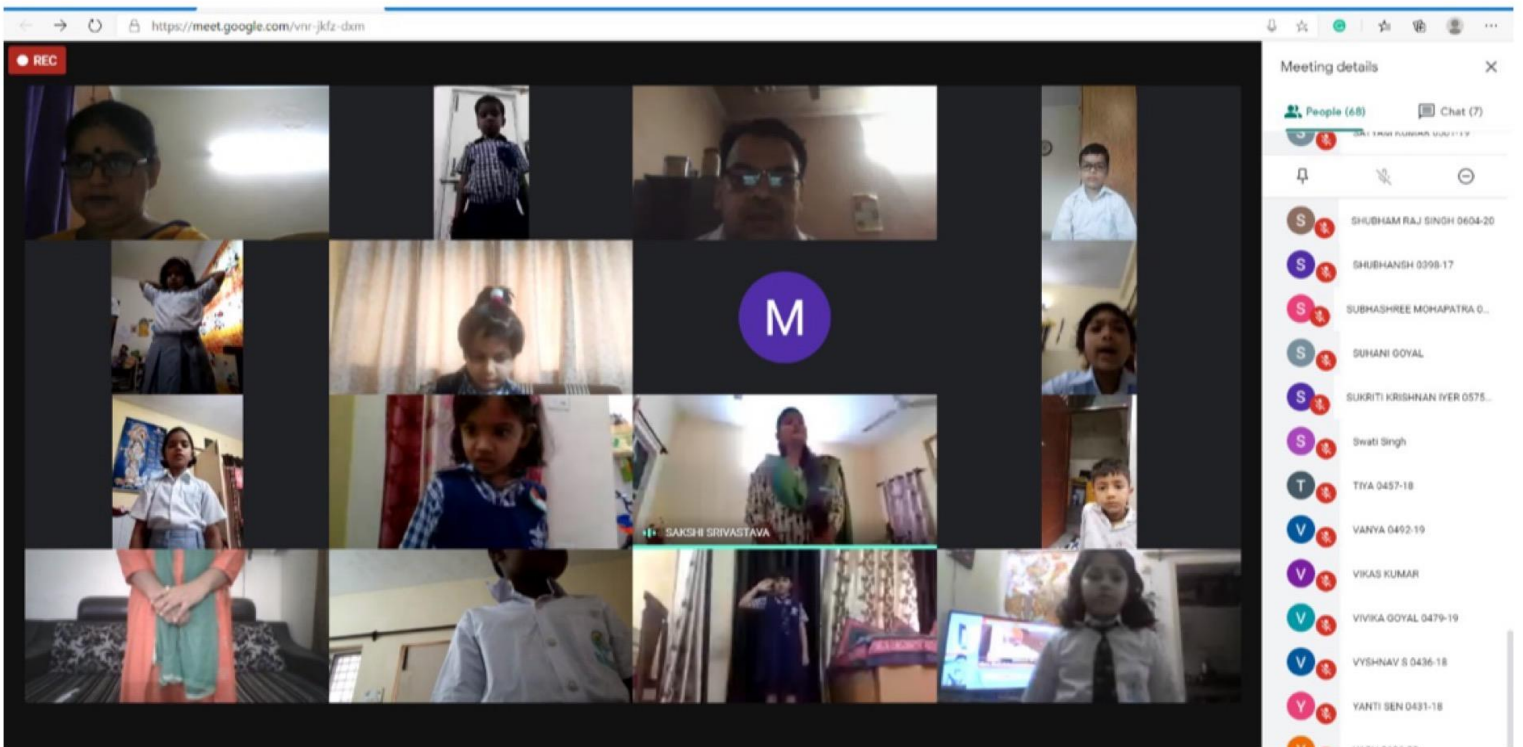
https://meet.google.com/vnr-jkfz-dxm

REC

Meeting details

People (68)

Chat (7)

S SATYAM KUMAR 0501-19

S SHUBHAM RAJ SINGH 0604-20

S SHUBHANSH 0398-17

S SUBHASHREE MOHAPATRA 0...

S SUHANI GOYAL

S SUKRITI KRISHNAN IYER 0575...

S Swati Singh

T TIYA 0457-18

V VANYA 0492-19

V VIKAS KUMAR

V VIVIKA GOYAL 0479-19

V VYSHNAV S 0436-18

Y YANTI SEN 0431-18

M

SAKSHI SRIVASTAVA